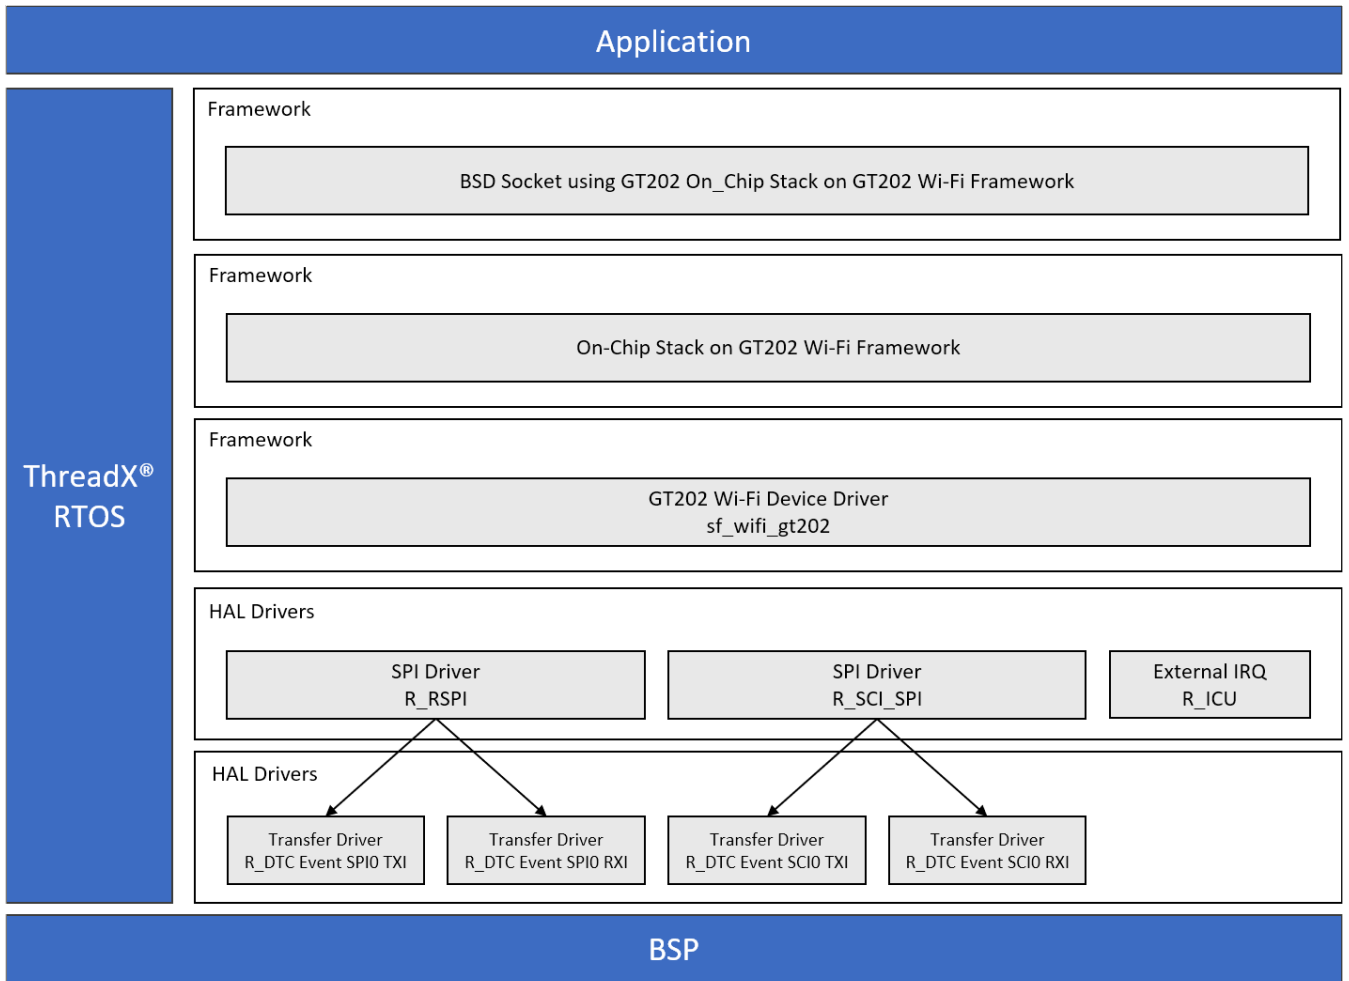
Application

ThreadX®
RTOS

Framework

BSD Socket using GT202 On_Chip Stack on GT202 Wi-Fi Framework

Framework

On-Chip Stack on GT202 Wi-Fi Framework

Framework

GT202 Wi-Fi Device Driver
sf_wifi_gt202

HAL Drivers

SPI Driver
R_RSPI

SPI Driver
R_SCI_SPI

External IRQ
R_ICU

HAL Drivers

Transfer Driver
R_DTC Event SPI0 TXI

Transfer Driver
R_DTC Event SPI0 RXI

Transfer Driver
R_DTC Event SCI0 TXI

Transfer Driver
R_DTC Event SCI0 RXI

BSP